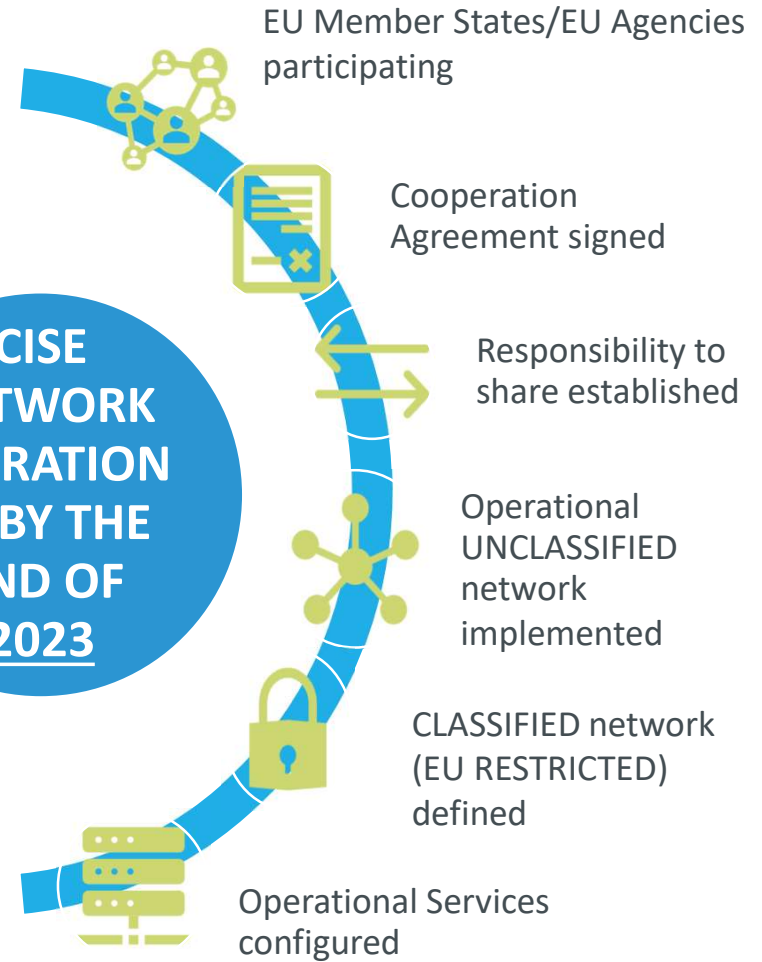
CISE
TWORK
RATION
BY THE
ND OF
2023

EU Member States/EU Agencies participating

Cooperation Agreement signed

Responsibility to share established

Operational UNCLASSIFIED network implemented

CLASSIFIED network (EU RESTRICTED) defined

Operational Services configured